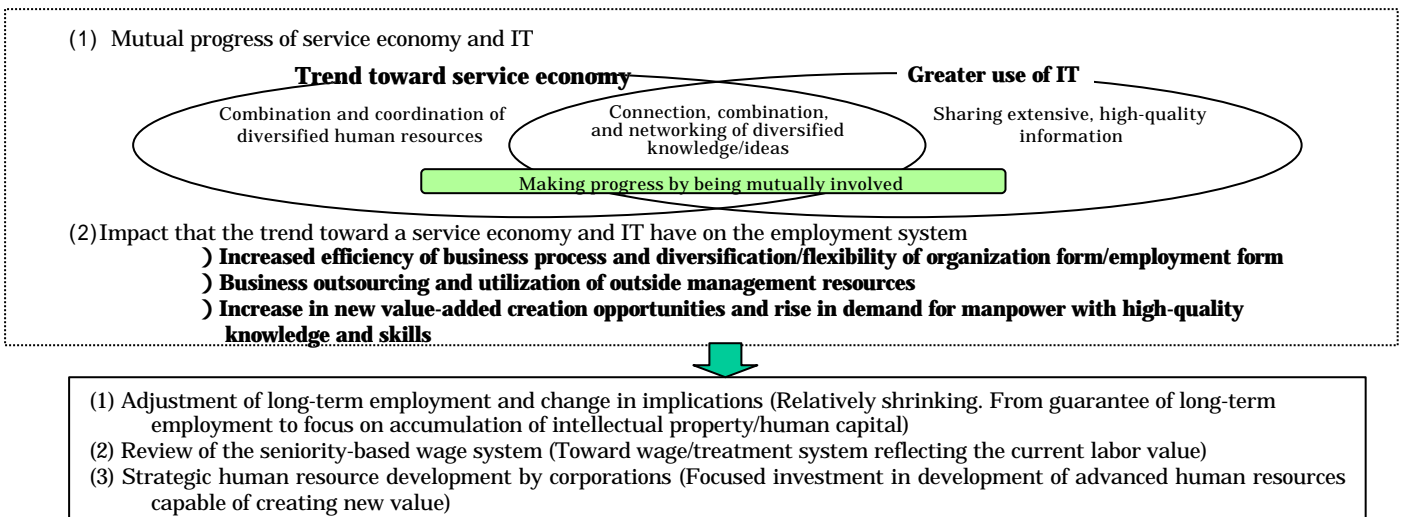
(1) Mutual progress of service economy and IT

**Trend toward service economy**

**Greater use of IT**

Combination and coordination of diversified human resources

Connection, combination, and networking of diversified knowledge/ideas

Sharing extensive, high-quality information

Making progress by being mutually involved

(2) Impact that the trend toward a service economy and IT have on the employment system

) **Increased efficiency of business process and diversification/flexibility of organization form/employment form**

) **Business outsourcing and utilization of outside management resources**

) **Increase in new value-added creation opportunities and rise in demand for manpower with high-quality knowledge and skills**

(1) Adjustment of long-term employment and change in implications (Relatively shrinking. From guarantee of long-term employment to focus on accumulation of intellectual property/human capital)

(2) Review of the seniority-based wage system (Toward wage/treatment system reflecting the current labor value)

(3) Strategic human resource development by corporations (Focused investment in development of advanced human resources capable of creating new value)